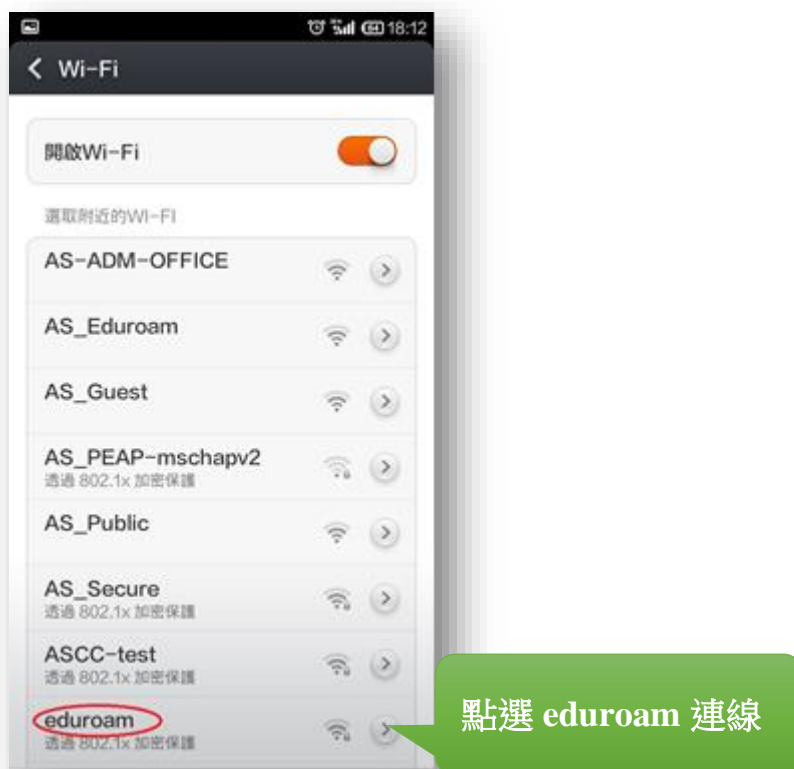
18:12

Wi-Fi

開啟Wi-Fi

選取附近的WI-FI

AS-ADM-OFFICE

AS_Eduroam

AS_Guest

AS_PEAP-mschapv2
透過 802.1x 加密保護

AS_Public

AS_Secure
透過 802.1x 加密保護

ASCC-test
透過 802.1x 加密保護

eduroam
透過 802.1x 加密保護

點選 eduroam 連線